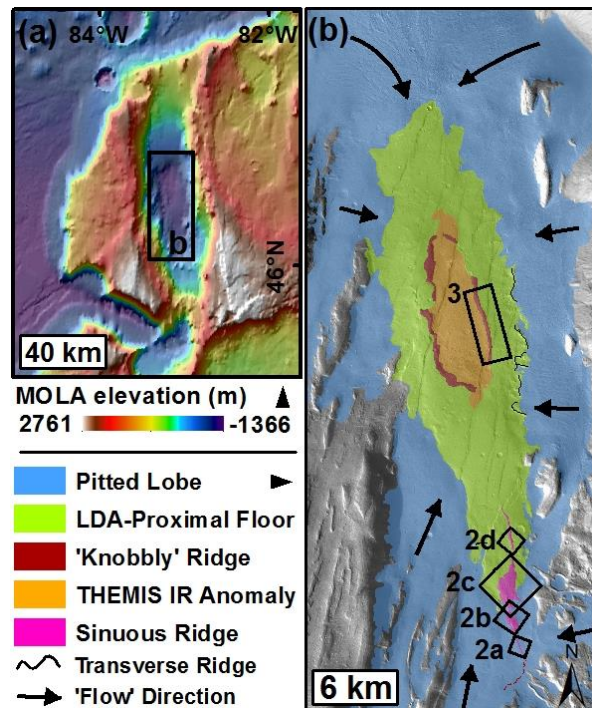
(a) 84°W 82°W

b

46°N

40 km

MOLA elevation (m)

2761 -1366

Pitted Lobe

LDA-Proximal Floor

'Knobbly' Ridge

THEMIS IR Anomaly

Sinuous Ridge

Transverse Ridge

'Flow' Direction

(b)

3

2d

2c

2b

2a

6 km

N